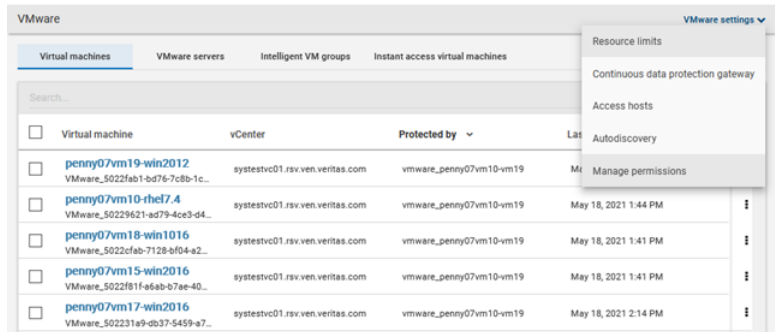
VMware

VMware settings

Virtual machines | VMware servers | Intelligent VM groups | Instant access virtual machines

Resource limits
Continuous data protection gateway
Access hosts
Autodiscovery
Manage permissions

Search...

| | Virtual machine | vCenter | Protected by | La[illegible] |
|---|---|---|---|---|
| | penny07vm19-win2012 VMware_5022fab1-bd76-7c8b-1c... | systestvc01.rsv.ven.veritas.com | vmware_penny07vm10-vm19 | M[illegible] |
| | penny07vm10-rhel7.4 VMware_50229621-ad79-4ce3-d4... | systestvc01.rsv.ven.veritas.com | vmware_penny07vm10-vm19 | May 18, 2021 1:44 PM |
| | penny07vm18-win1016 VMware_5022cfab-7128-bf04-a2... | systestvc01.rsv.ven.veritas.com | vmware_penny07vm10-vm19 | May 18, 2021 1:41 PM |
| | penny07vm15-win2016 VMware_5022f81f-a6ab-b7ae-40... | systestvc01.rsv.ven.veritas.com | vmware_penny07vm10-vm19 | May 18, 2021 1:41 PM |
| | penny07vm17-win2016 VMware_502231a9-db37-5459-a7... | systestvc01.rsv.ven.veritas.com | vmware_penny07vm10-vm19 | May 18, 2021 2:14 PM |